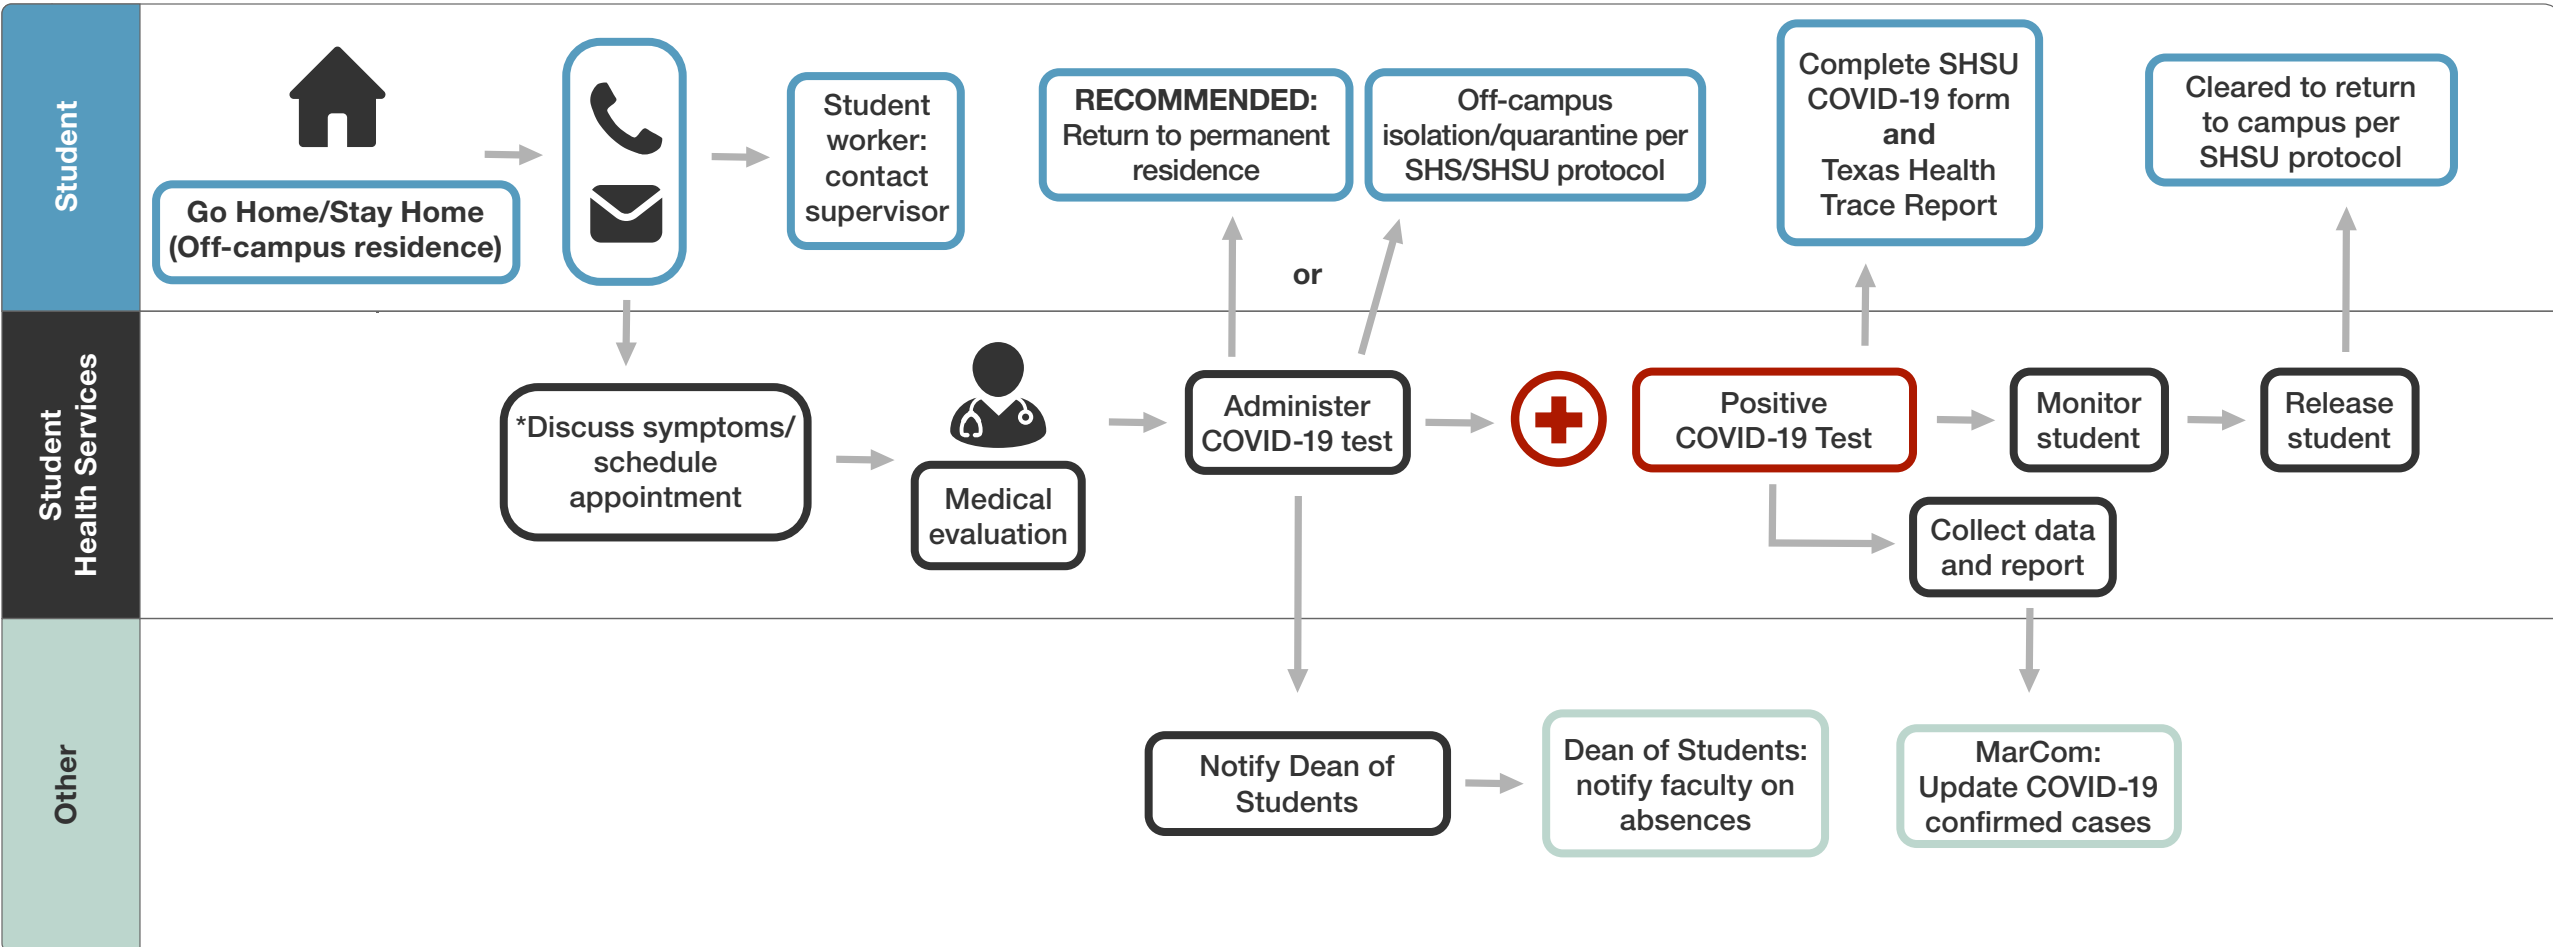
Student

Go Home/Stay Home (Off-campus residence)

Student worker: contact supervisor

RECOMMENDED: Return to permanent residence

or

Off-campus isolation/quarantine per SHS/SHSU protocol

Complete SHSU COVID-19 form and Texas Health Trace Report

Cleared to return to campus per SHSU protocol

Student Health Services

*Discuss symptoms/ schedule appointment

Medical evaluation

Administer COVID-19 test

Positive COVID-19 Test

Monitor student

Release student

Collect data and report

Other

Notify Dean of Students

Dean of Students: notify faculty on absences

MarCom: Update COVID-19 confirmed cases